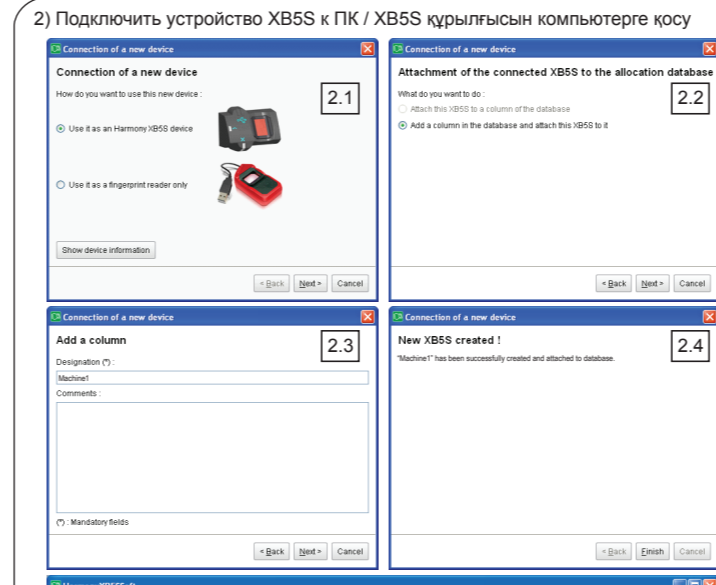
2) Подключить устройство XB5S к ПК / XB5S құрылғысын компьютерге қосу

Connection of a new device

Connection of a new device

2.1

How do you want to use this new device :

Use it as an Harmony XB5S device

Use it as a fingerprint reader only

Show device information

< Back | Next > | Cancel

Connection of a new device

Attachment of the connected XB5S to the allocation database

2.2

What do you want to do :

Attach this XB5S to a column of the database

Add a column in the database and attach this XB5S to it

< Back | Next > | Cancel

Connection of a new device

Add a column

2.3

Designation (*) :

Machine1

Comments :

(*) : Mandatory fields

< Back | Next > | Cancel

Connection of a new device

New XB5S created !

2.4

"Machine1" has been successfully created and attached to database.

< Back | Finish | Cancel

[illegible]